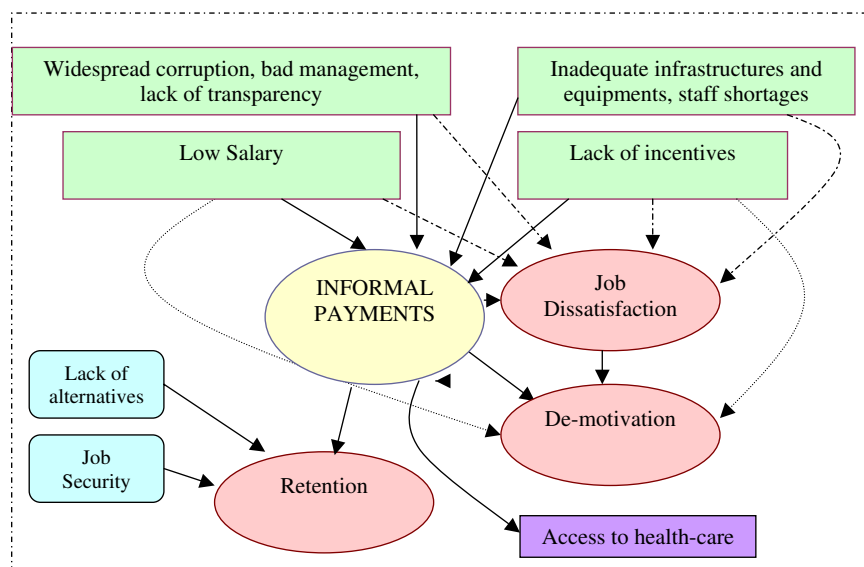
Widespread corruption, bad management, lack of transparency

Inadequate infrastructures and equipments, staff shortages

Low Salary

Lack of incentives

INFORMAL PAYMENTS

Job Dissatisfaction

Lack of alternatives

De-motivation

Job Security

Retention

Access to health-care